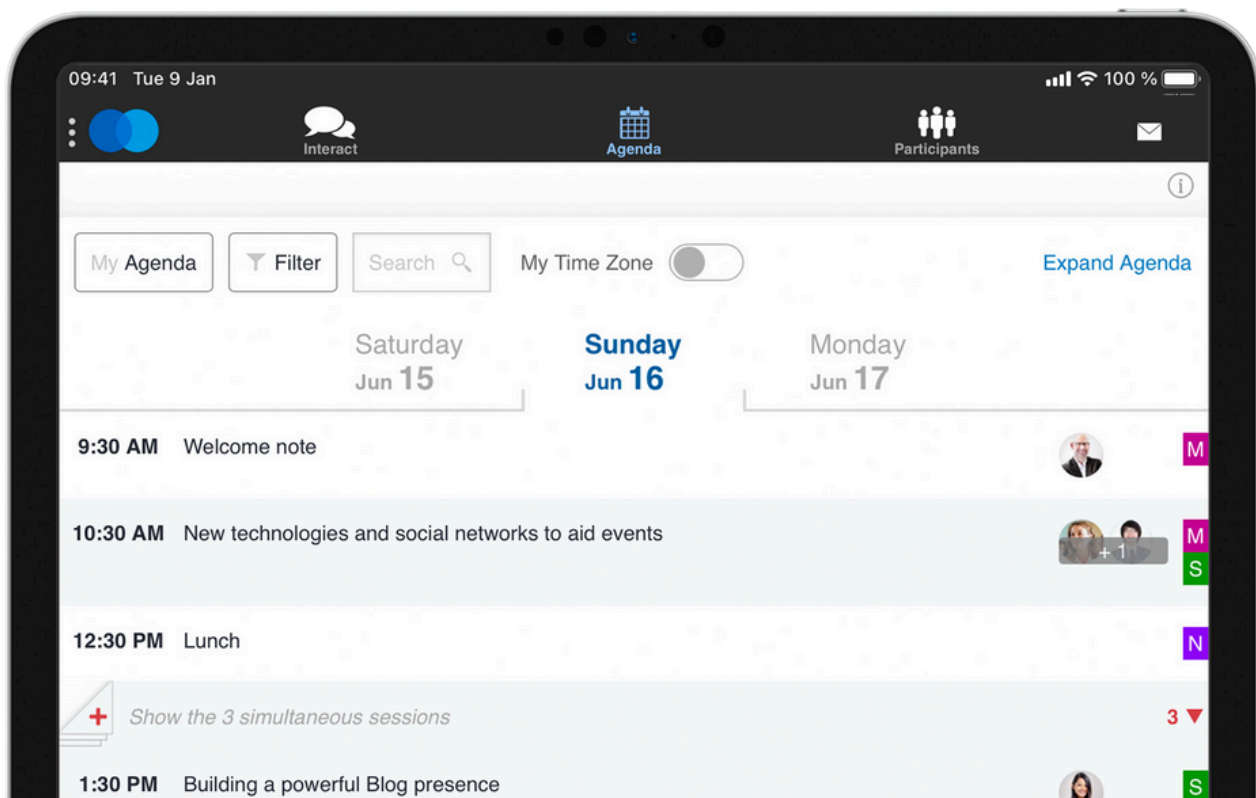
09:41 Tue 9 Jan

100 %

Interact

Agenda

Participants

My Agenda

Filter

Search

My Time Zone

Expand Agenda

Saturday
Jun 15

Sunday
Jun 16

Monday
Jun 17

9:30 AM Welcome note

M

10:30 AM New technologies and social networks to aid events

+ 1

M

S

12:30 PM Lunch

N

Show the 3 simultaneous sessions

3

1:30 PM Building a powerful Blog presence

S